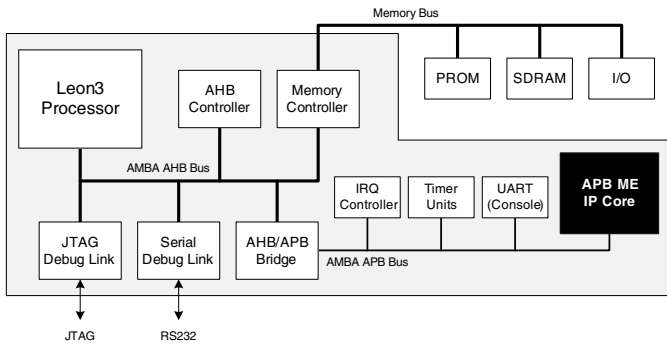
Memory Bus

PROM

SDRAM

I/O

Leon3 Processor

AHB Controller

Memory Controller

AMBA AHB Bus

IRQ Controller

Timer Units

UART (Console)

APB ME IP Core

JTAG Debug Link

Serial Debug Link

AHB/APB Bridge

AMBA APB Bus

JTAG

RS232